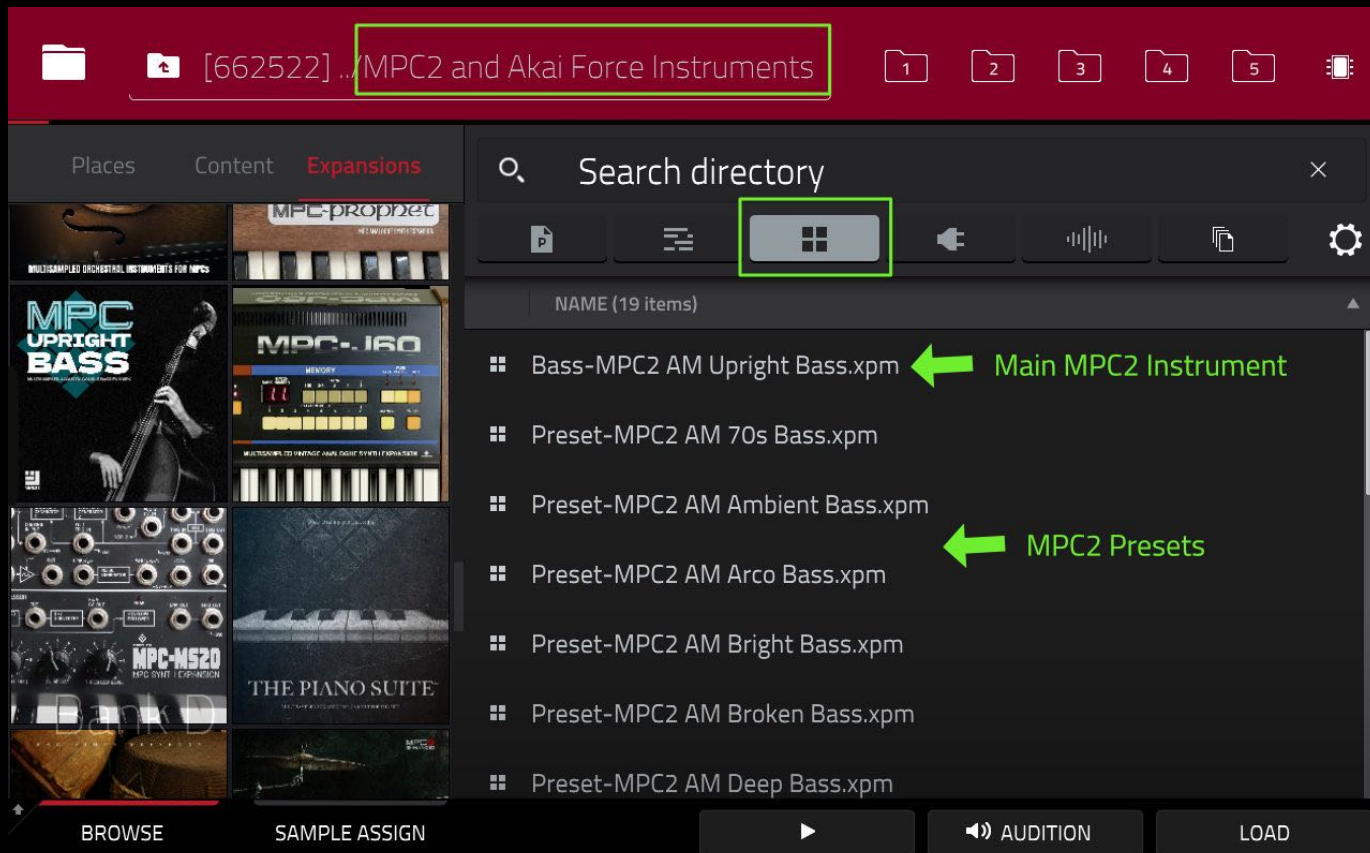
[662522] ../MPC2 and Akai Force Instruments

1 2 3 4 5

Places Content Expansions

Search directory

MULTISAMPLED ORCHESTRAL INSTRUMENTS FOR MPCS

MPC-prophet

MPC UPRIGHT BASS

MPC-J60

MEMORY

MULTISAMPLED VINTAGE ANALOGUE SYNTH EXPANSION

MPC-MS20
MPC SYNTH | EXPANSION

THE PIANO SUITE

Bank D

NAME (19 items)

Bass-MPC2 AM Upright Bass.xpm

Main MPC2 Instrument

Preset-MPC2 AM 70s Bass.xpm

Preset-MPC2 AM Ambient Bass.xpm

MPC2 Presets

Preset-MPC2 AM Arco Bass.xpm

Preset-MPC2 AM Bright Bass.xpm

Preset-MPC2 AM Broken Bass.xpm

Preset-MPC2 AM Deep Bass.xpm

BROWSE SAMPLE ASSIGN AUDITION LOAD